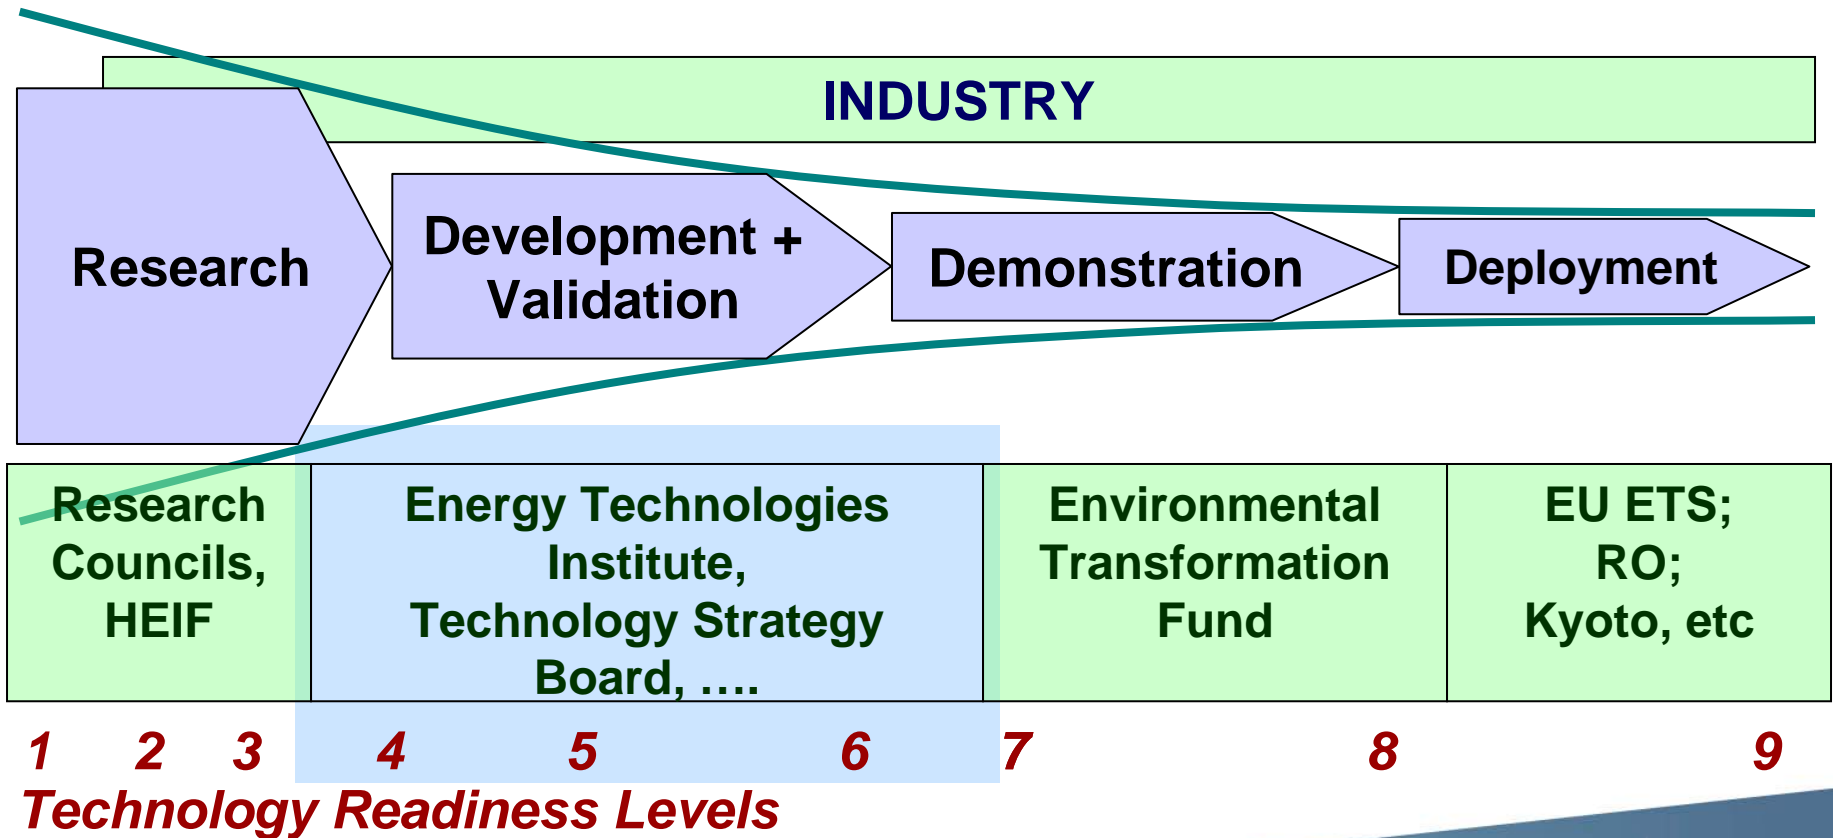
INDUSTRY

Research

Development + Validation

Demonstration

Deployment

Research Councils, HEIF

Energy Technologies Institute, Technology Strategy Board, ….

Environmental Transformation Fund

EU ETS; RO; Kyoto, etc

1 2 3 4 5 6 7 8 9

Technology Readiness Levels